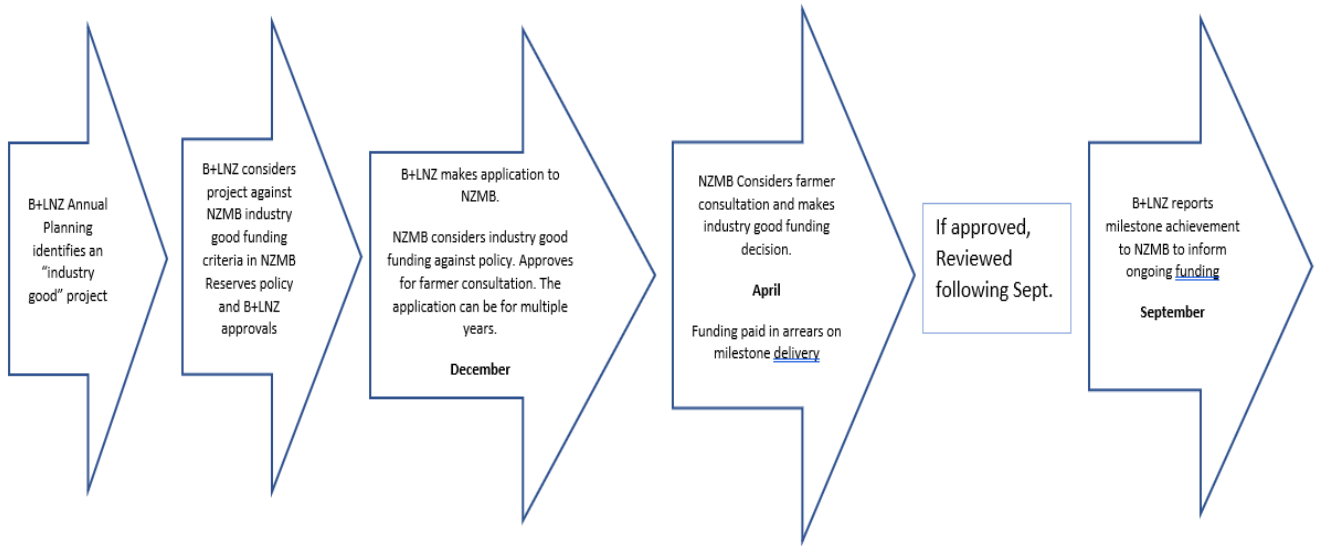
B+LNZ Annual Planning identifies an "industry good" project

B+LNZ considers project against NZMB industry good funding criteria in NZMB Reserves policy and B+LNZ approvals

B+LNZ makes application to NZMB.

NZMB considers industry good funding against policy. Approves for farmer consultation. The application can be for multiple years.

December

NZMB Considers farmer consultation and makes industry good funding decision.

April

Funding paid in arrears on milestone delivery

If approved, Reviewed following Sept.

B+LNZ reports milestone achievement to NZMB to inform ongoing funding

September